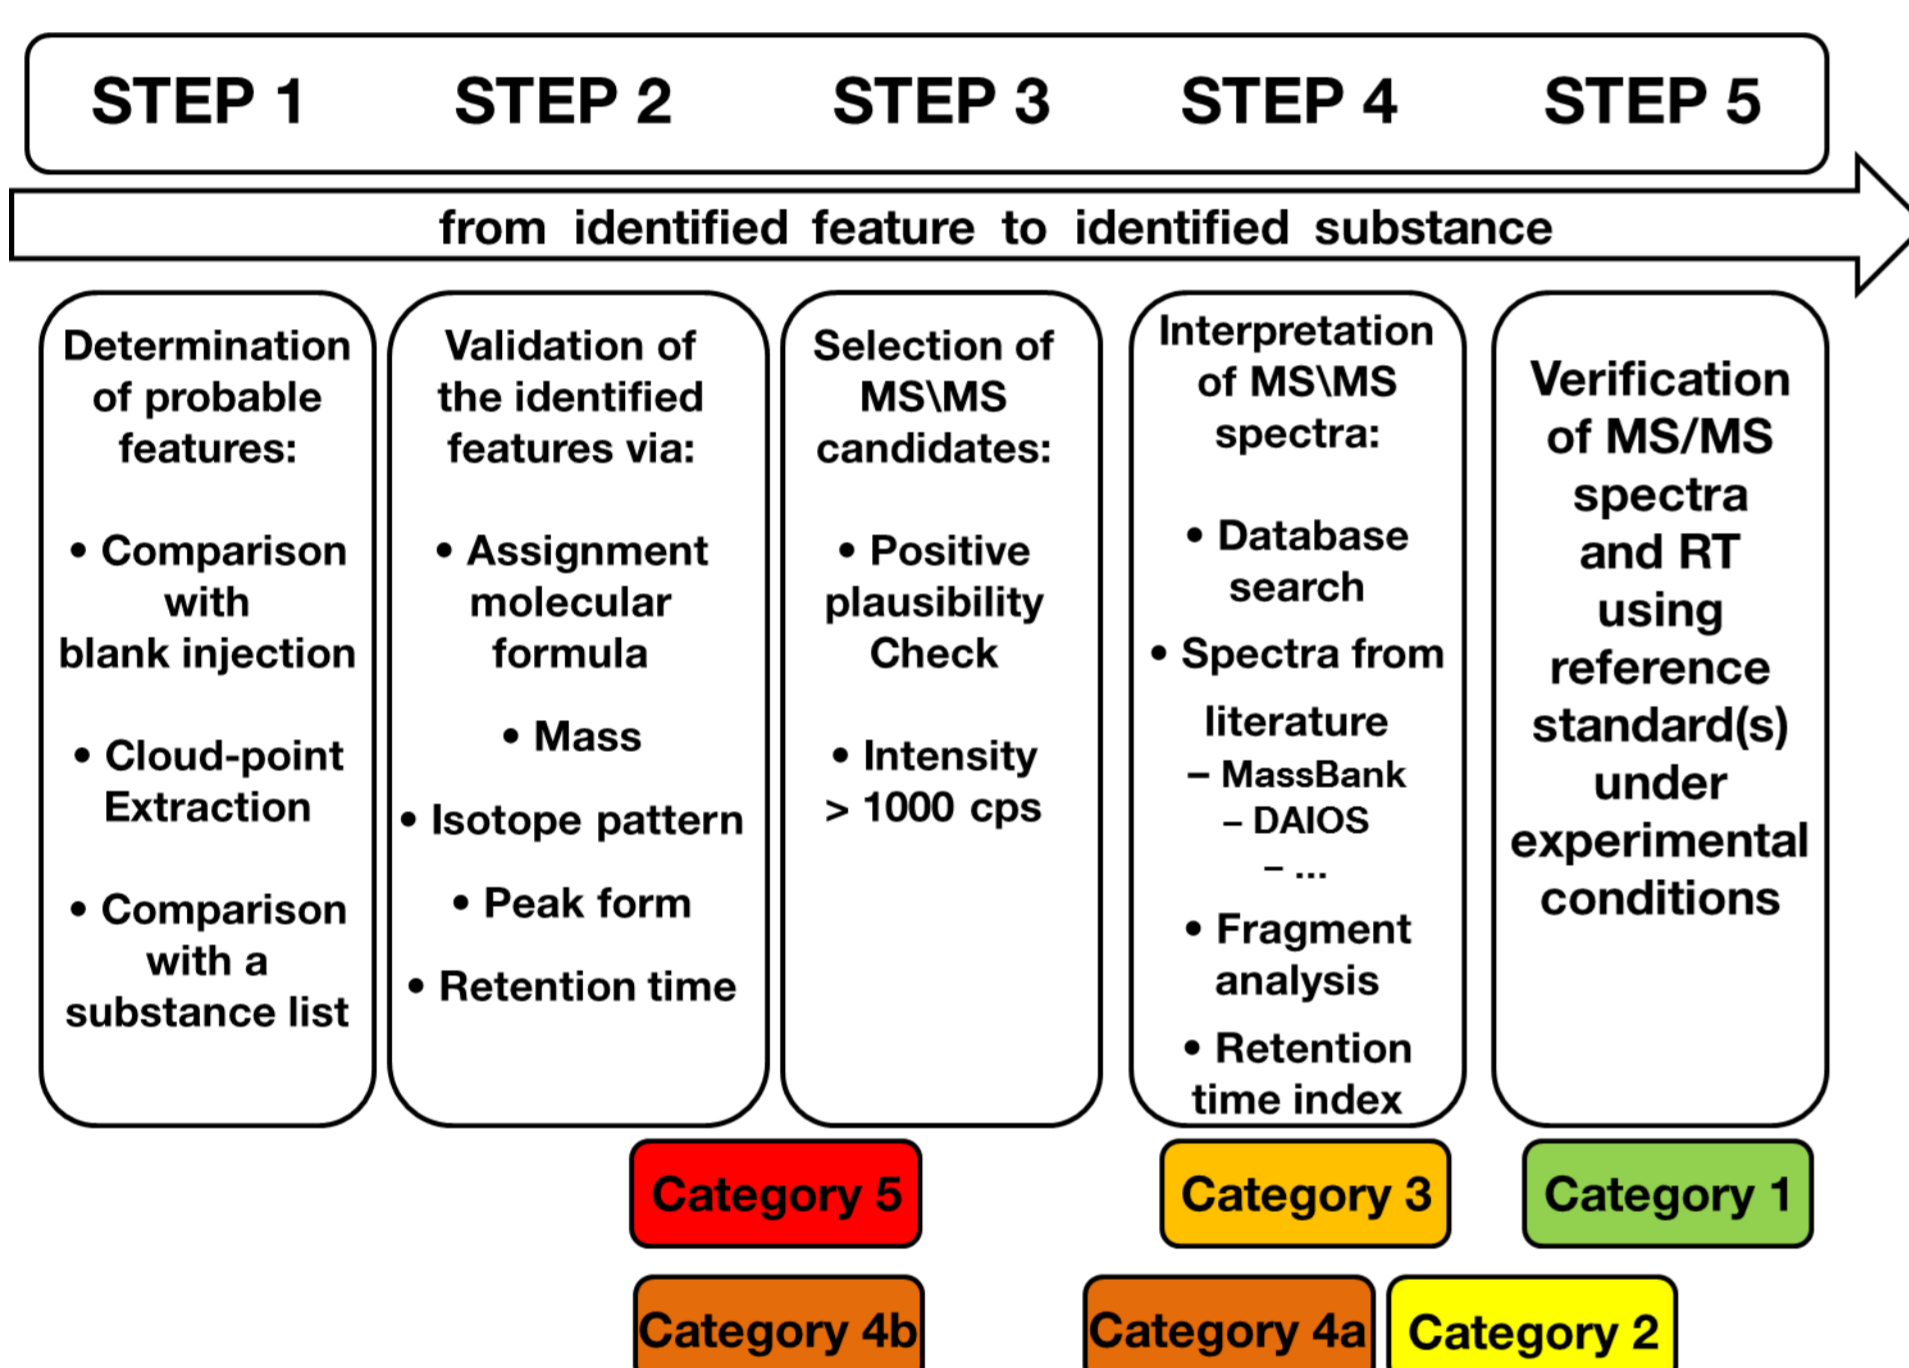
STEP 1 STEP 2 STEP 3 STEP 4 STEP 5

from identified feature to identified substance

Determination of probable features:

• Comparison with blank injection

• Cloud-point Extraction

• Comparison with a substance list

Validation of the identified features via:

• Assignment molecular formula

• Mass

• Isotope pattern

• Peak form

• Retention time

Selection of MS\MS candidates:

• Positive plausibility Check

• Intensity > 1000 cps

Interpretation of MS\MS spectra:

• Database search

• Spectra from literature
– MassBank
– DAIOS
– ...

• Fragment analysis

• Retention time index

Verification of MS/MS spectra and RT using reference standard(s) under experimental conditions

Category 5

Category 3

Category 1

Category 4b

Category 4a

Category 2